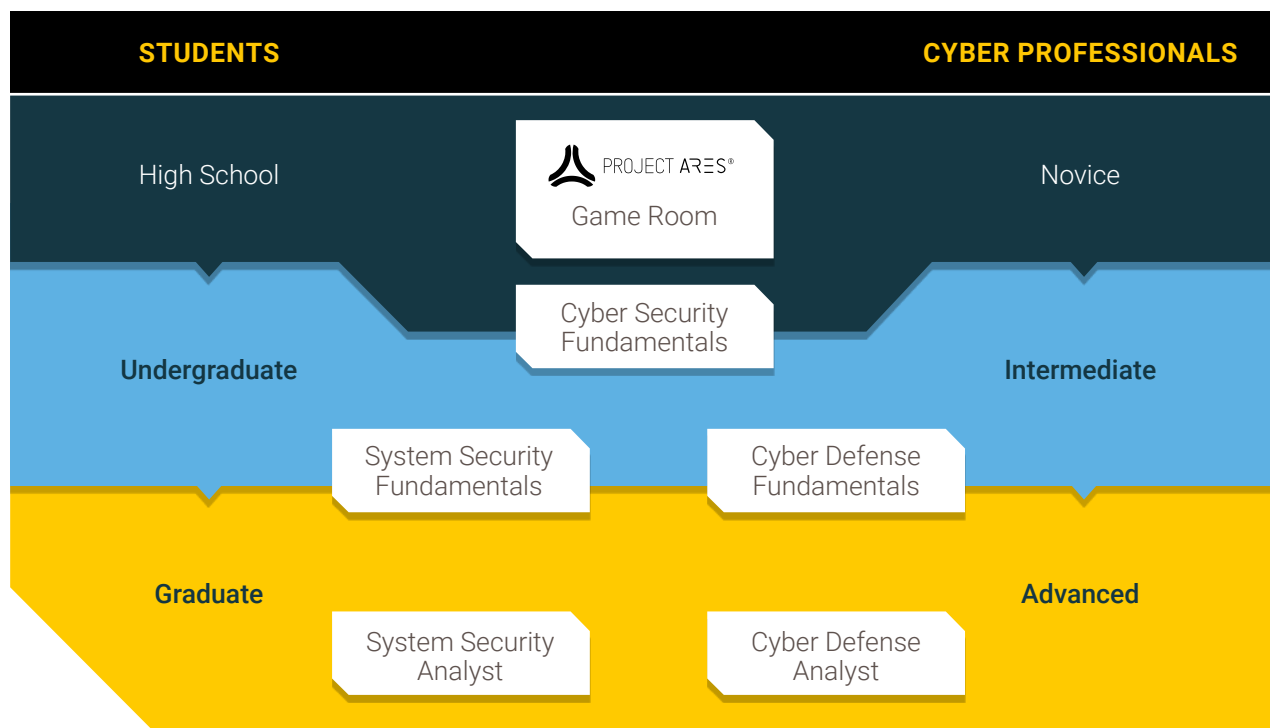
STUDENTS

CYBER PROFESSIONALS

High School

PROJECT ARES®

Game Room

Novice

Cyber Security Fundamentals

Undergraduate

Intermediate

System Security Fundamentals

Cyber Defense Fundamentals

Graduate

Advanced

System Security Analyst

Cyber Defense Analyst